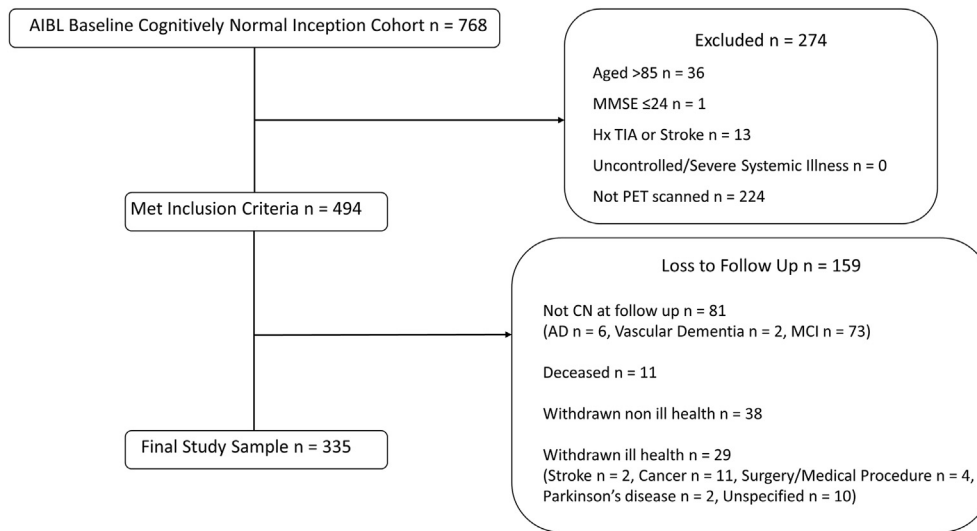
AIBL Baseline Cognitively Normal Inception Cohort n = 768

Excluded n = 274

Aged >85 n = 36

MMSE ≤24 n = 1

Hx TIA or Stroke n = 13

Uncontrolled/Severe Systemic Illness n = 0

Not PET scanned n = 224

Met Inclusion Criteria n = 494

Loss to Follow Up n = 159

Not CN at follow up n = 81
(AD n = 6, Vascular Dementia n = 2, MCI n = 73)

Deceased n = 11

Withdrawn non ill health n = 38

Withdrawn ill health n = 29
(Stroke n = 2, Cancer n = 11, Surgery/Medical Procedure n = 4, Parkinson's disease n = 2, Unspecified n = 10)

Final Study Sample n = 335